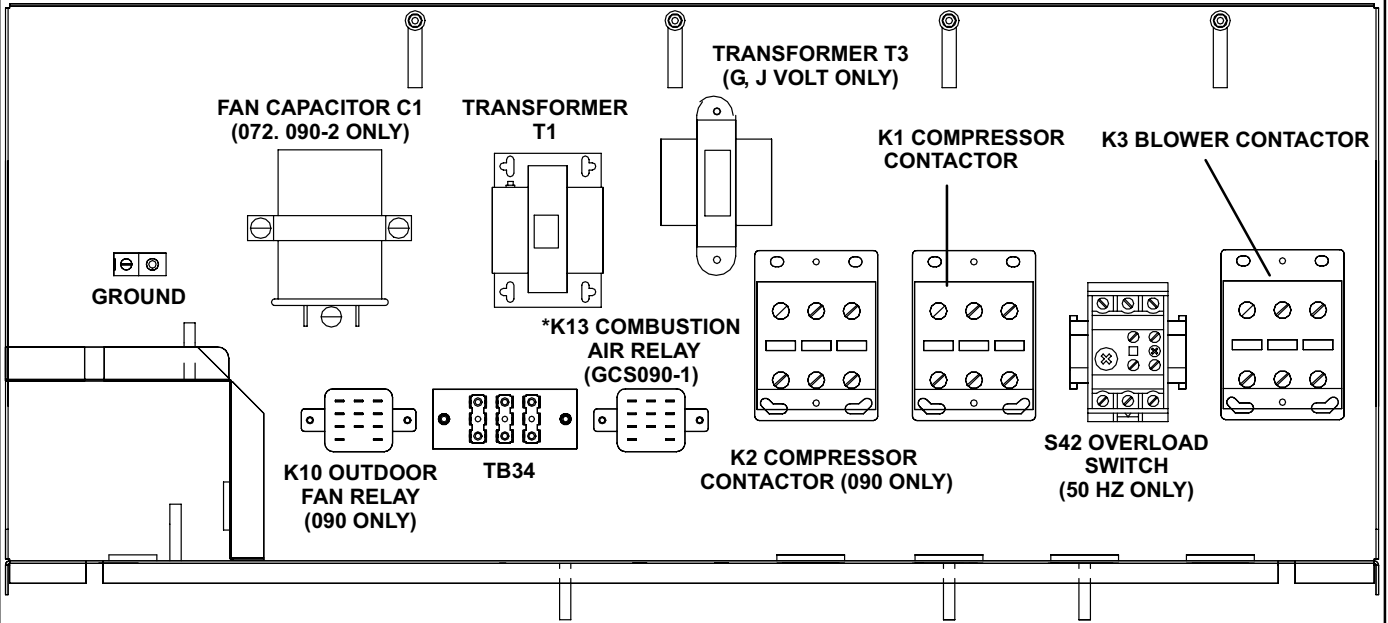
TRANSFORMER T3
(G, J VOLT ONLY)

FAN CAPACITOR C1
(072. 090-2 ONLY)

TRANSFORMER
T1

K1 COMPRESSOR
CONTACTOR

K3 BLOWER CONTACTOR

GROUND

*K13 COMBUSTION
AIR RELAY
(GCS090-1)

K10 OUTDOOR
FAN RELAY
(090 ONLY)

TB34

K2 COMPRESSOR
CONTACTOR (090 ONLY)

S42 OVERLOAD
SWITCH
(50 HZ ONLY)